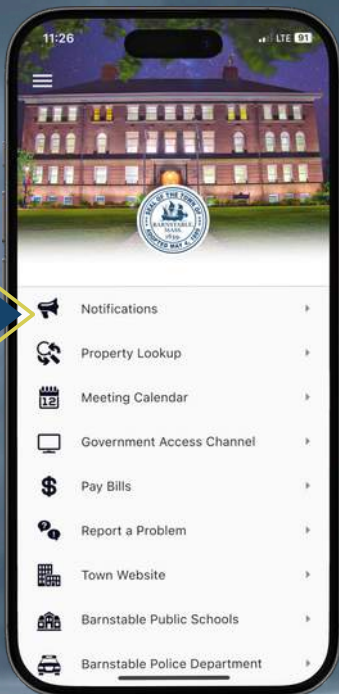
11:26
LTE 91

SEAL OF THE TOWN OF BARNSTABLE MASS. 1639 INCORPORATED MAY 4, 1865

Notifications
Property Lookup
12
Meeting Calendar
Government Access Channel
Pay Bills
Report a Problem
Town Website
Barnstable Public Schools
Barnstable Police Department